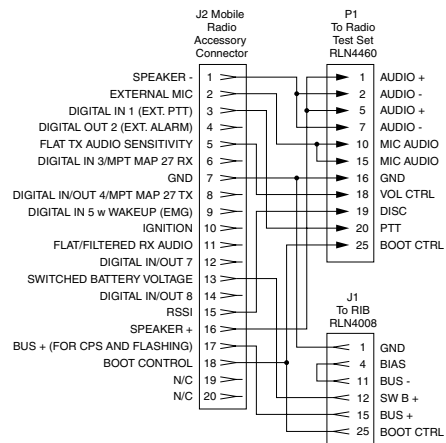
J2 Mobile Radio Accessory Connector

P1 To Radio Test Set RLN4460

SPEAKER - 1
EXTERNAL MIC 2
DIGITAL IN 1 (EXT. PTT) 3
DIGITAL OUT 2 (EXT. ALARM) 4
FLAT TX AUDIO SENSITIVITY 5
DIGITAL IN 3/MPT MAP 27 RX 6
GND 7
DIGITAL IN/OUT 4/MPT MAP 27 TX 8
DIGITAL IN 5 w WAKEUP (EMG) 9
IGNITION 10
FLAT/FILTERED RX AUDIO 11
DIGITAL IN/OUT 7 12
SWITCHED BATTERY VOLTAGE 13
DIGITAL IN/OUT 8 14
RSSI 15
SPEAKER + 16
BUS + (FOR CPS AND FLASHING) 17
BOOT CONTROL 18
N/C 19
N/C 20

1 AUDIO +
2 AUDIO -
5 AUDIO +
7 AUDIO -
10 MIC AUDIO
15 MIC AUDIO
16 GND
18 VOL CTRL
19 DISC
20 PTT
25 BOOT CTRL

J1 To RIB RLN4008

1 GND
4 BIAS
11 BUS -
12 SW B +
15 BUS +
25 BOOT CTRL